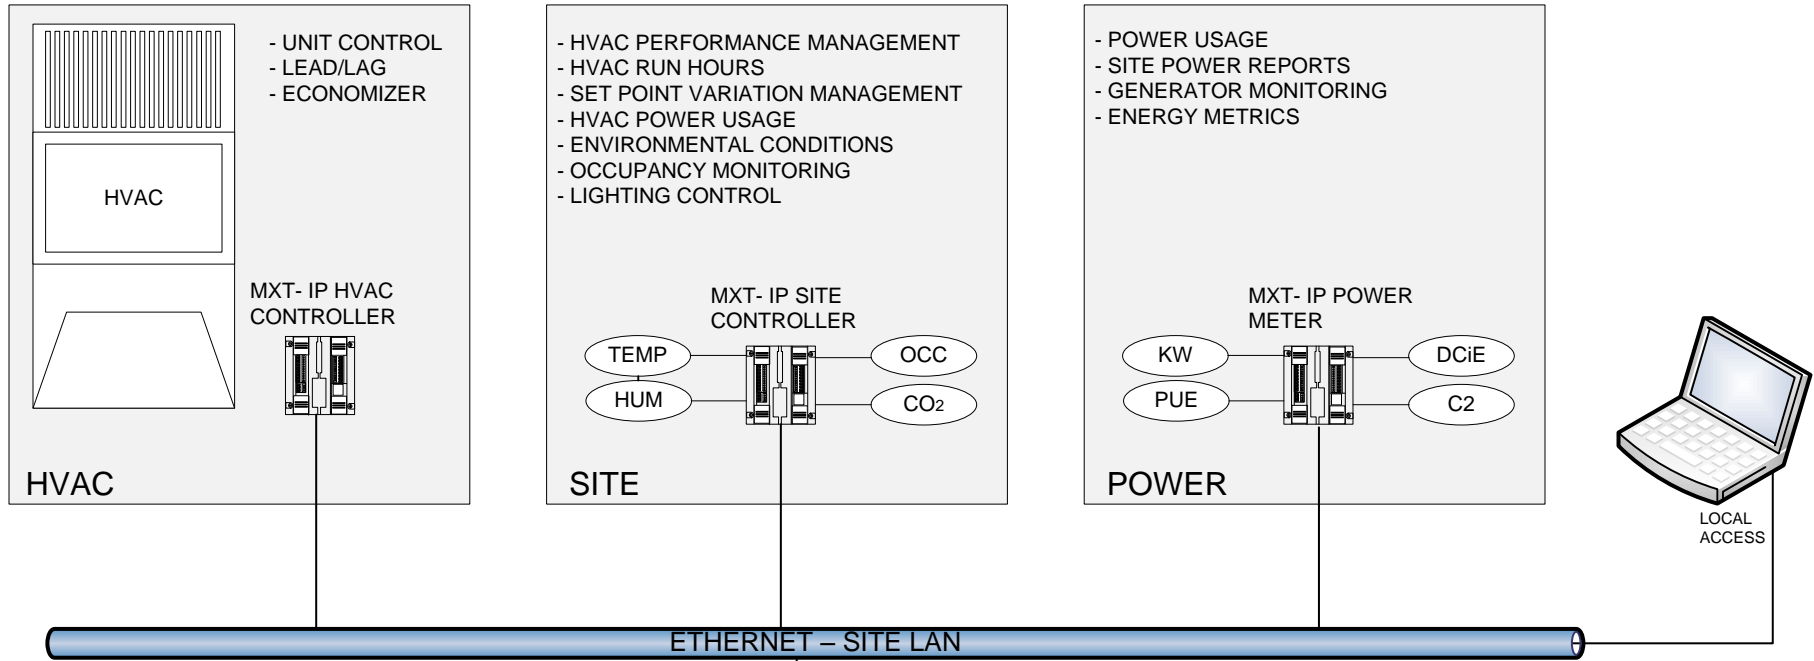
- UNIT CONTROL
- LEAD/LAG
- ECONOMIZER

HVAC

MXT- IP HVAC CONTROLLER

HVAC

- HVAC PERFORMANCE MANAGEMENT
- HVAC RUN HOURS
- SET POINT VARIATION MANAGEMENT
- HVAC POWER USAGE
- ENVIRONMENTAL CONDITIONS
- OCCUPANCY MONITORING
- LIGHTING CONTROL

MXT- IP SITE CONTROLLER

TEMP

HUM

OCC

$CO_2$

SITE

- POWER USAGE
- SITE POWER REPORTS
- GENERATOR MONITORING
- ENERGY METRICS

MXT- IP POWER METER

KW

PUE

DCiE

C2

POWER

LOCAL ACCESS

ETHERNET – SITE LAN